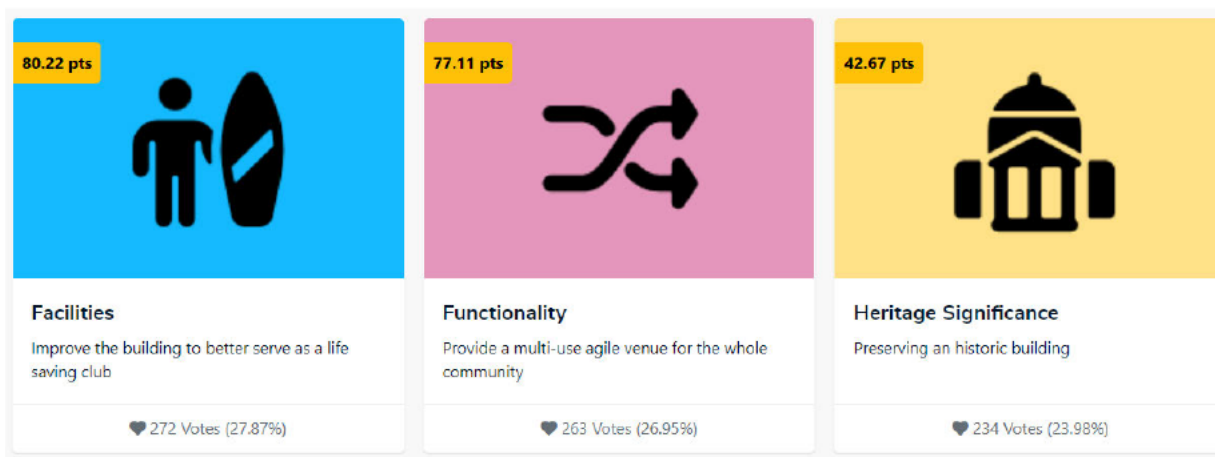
80.22 pts

Facilities

Improve the building to better serve as a life saving club

272 Votes (27.87%)

77.11 pts

Functionality

Provide a multi-use agile venue for the whole community

263 Votes (26.95%)

42.67 pts

Heritage Significance

Preserving an historic building

234 Votes (23.98%)